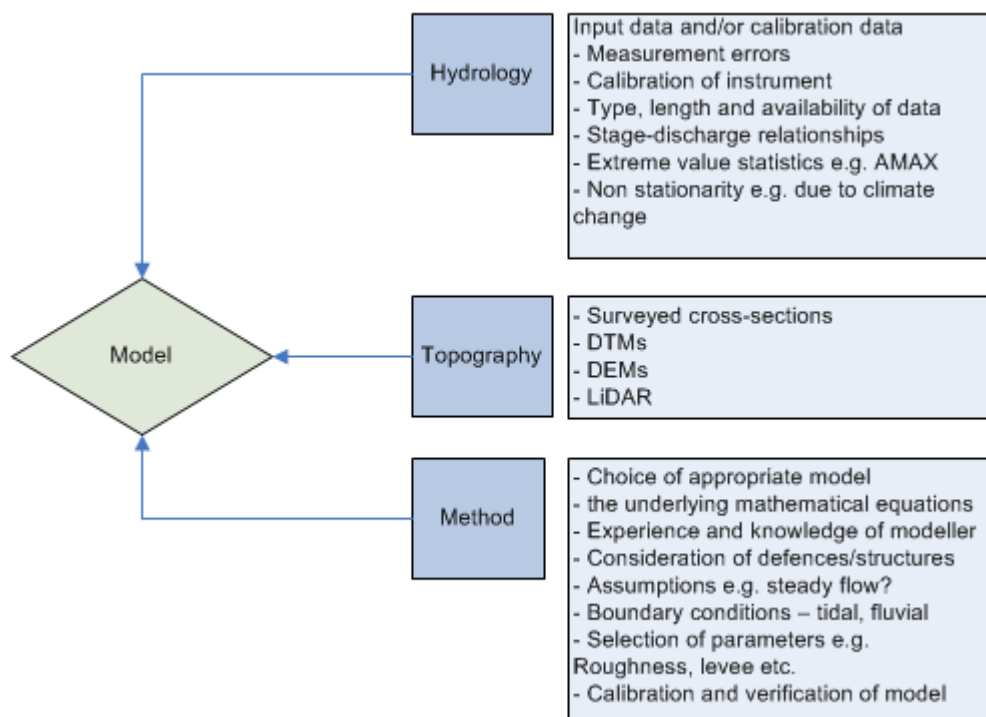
Hydrology

Input data and/or calibration data
- Measurement errors
- Calibration of instrument
- Type, length and availability of data
- Stage-discharge relationships
- Extreme value statistics e.g. AMAX
- Non stationarity e.g. due to climate change

Model

Topography

- Surveyed cross-sections
- DTMs
- DEMs
- LiDAR

Method

- Choice of appropriate model
- the underlying mathematical equations
- Experience and knowledge of modeller
- Consideration of defences/structures
- Assumptions e.g. steady flow?
- Boundary conditions – tidal, fluvial
- Selection of parameters e.g. Roughness, levee etc.
- Calibration and verification of model